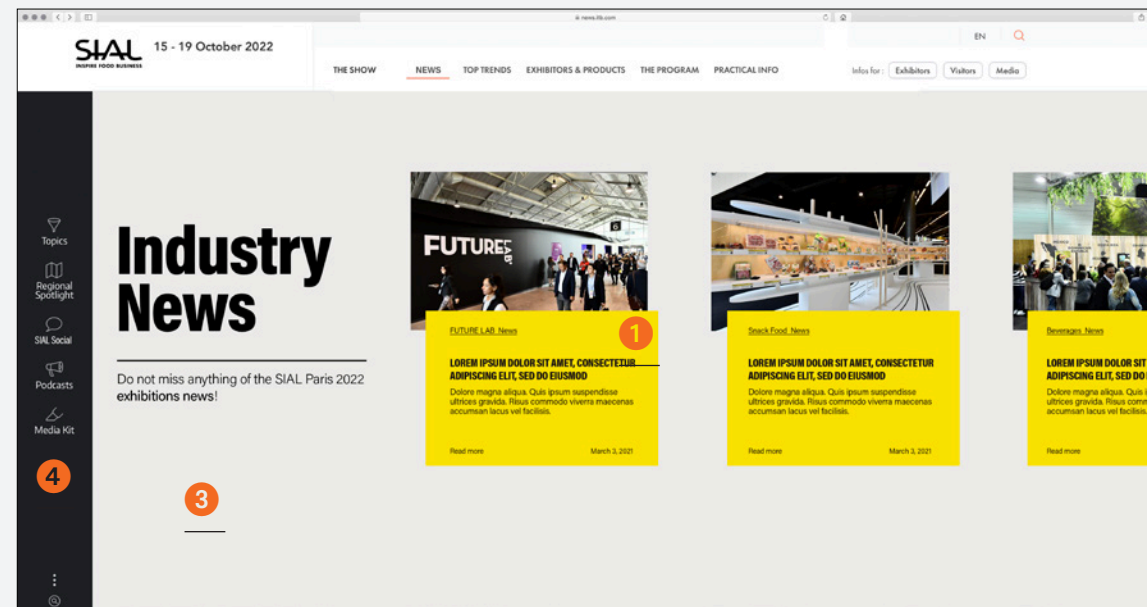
news.sib.com

SIAL
INSPIRE FOOD BUSINESS

15 - 19 October 2022

EN

THE SHOW NEWS TOP TRENDS EXHIBITORS & PRODUCTS THE PROGRAM PRACTICAL INFO

Infos for : Exhibitors Visitors Media

Topics

Regional Spotlight

SIAL Social

Podcasts

Media Kit

4

Industry News

Do not miss anything of the SIAL Paris 2022 exhibitions news!

3

FUTURE LAB

FUTURE LAB News

1

LOREM IPSUM DOLOR SIT AMET, CONSECTETUR ADIPISCING ELIT, SED DO EIUSMOD

Dolore magna aliqua. Quis ipsum suspendisse ultrices gravida. Risus commodo viverra maecenas accumsan lacus vel facilisis.

Read more March 3, 2021

Snack Food News

LOREM IPSUM DOLOR SIT AMET, CONSECTETUR ADIPISCING ELIT, SED DO EIUSMOD

Dolore magna aliqua. Quis ipsum suspendisse ultrices gravida. Risus commodo viverra maecenas accumsan lacus vel facilisis.

Read more March 3, 2021

Beverages News

LOREM IPSUM DOLOR SIT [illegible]
ADIPISCING ELIT, SED DO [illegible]

Dolore magna aliqua. Quis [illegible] ultrices gravida. Risus co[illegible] accumsan lacus vel facilis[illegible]

Read more